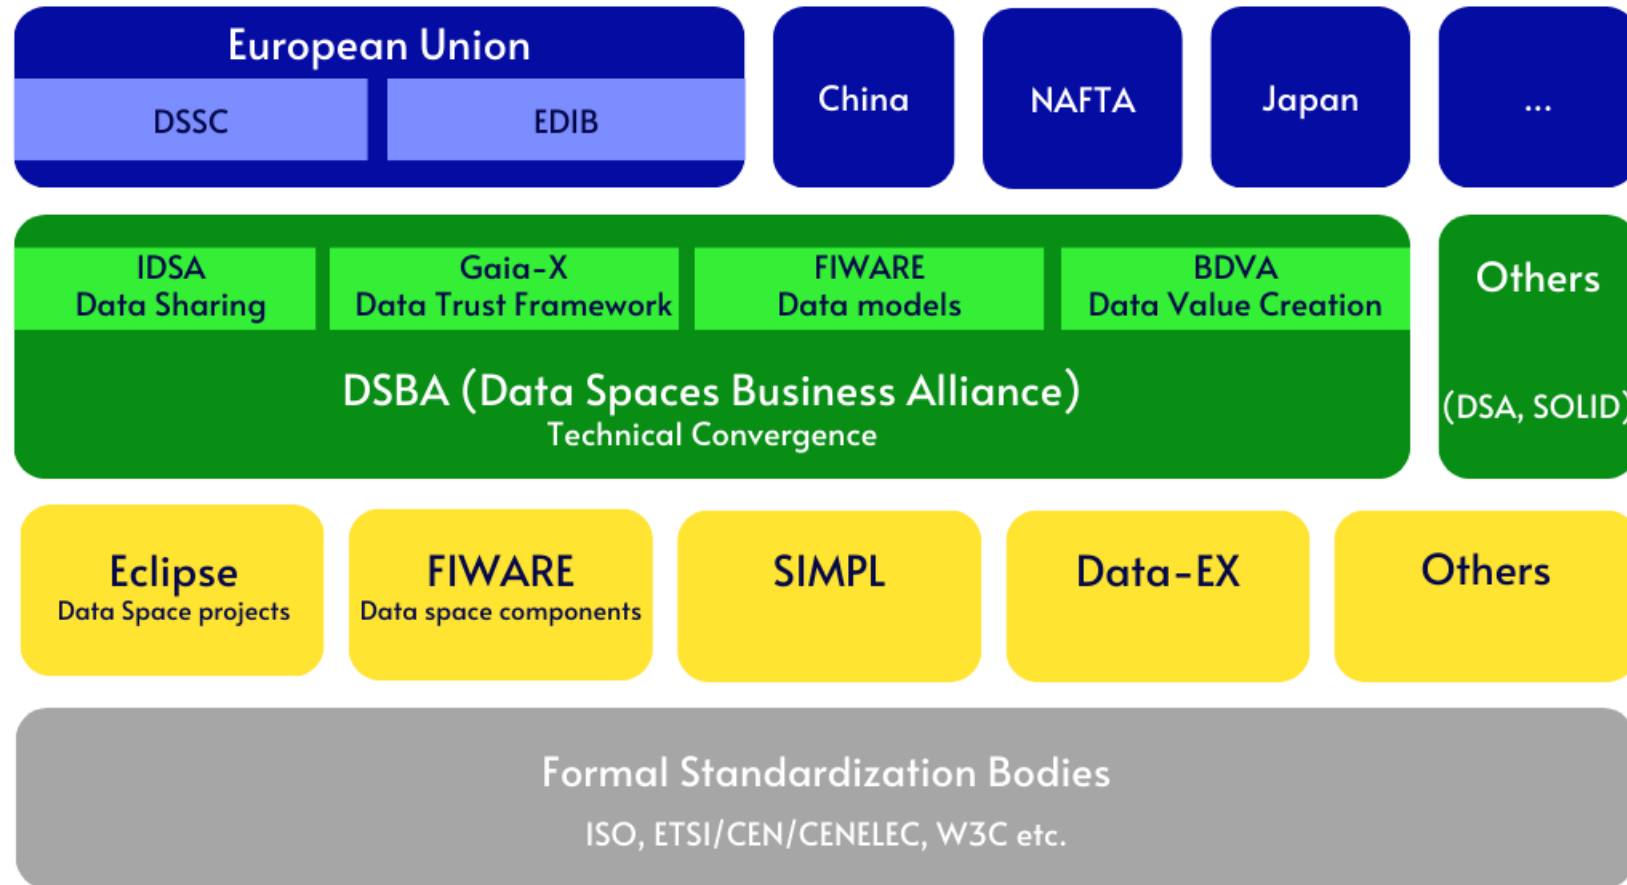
European Union

DSSC

EDIB

China

NAFTA

Japan

...

IDSA
Data Sharing

Gaia-X
Data Trust Framework

FIWARE
Data models

BDVA
Data Value Creation

DSBA (Data Spaces Business Alliance)
Technical Convergence

Others

(DSA, SOLID)

Eclipse
Data Space projects

FIWARE
Data space components

SIMPL

Data-EX

Others

Formal Standardization Bodies

ISO, ETSI/CEN/CENELEC, W3C etc.